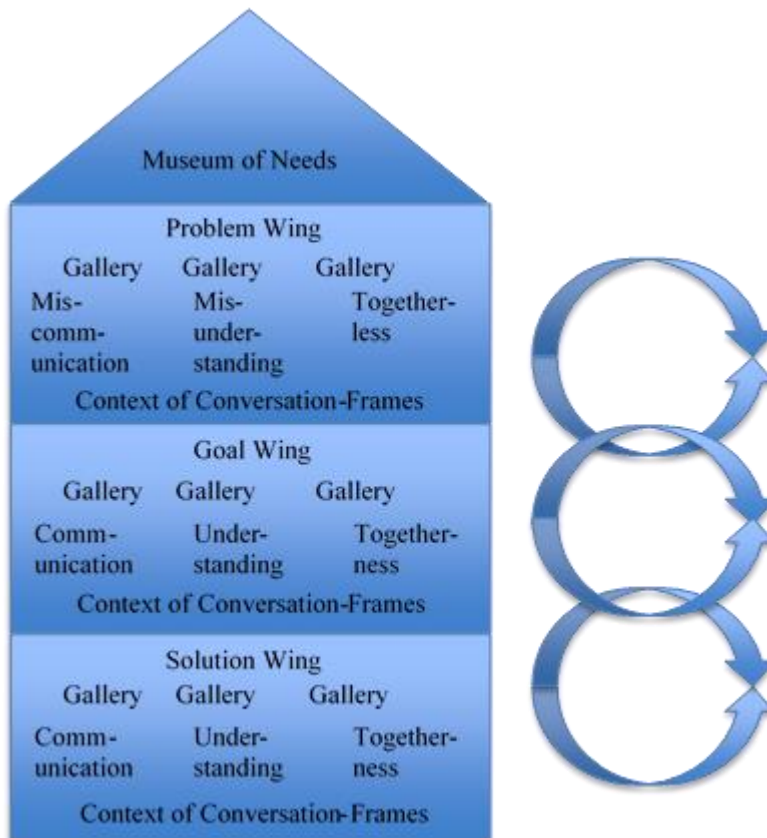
Museum of Needs

Problem Wing

Gallery Gallery Gallery

Miscommunication Misunderstanding Togetherless

Context of Conversation-Frames

Goal Wing

Gallery Gallery Gallery

Communication Understanding Togetherness

Context of Conversation-Frames

Solution Wing

Gallery Gallery Gallery

Communication Understanding Togetherness

Context of Conversation-Frames